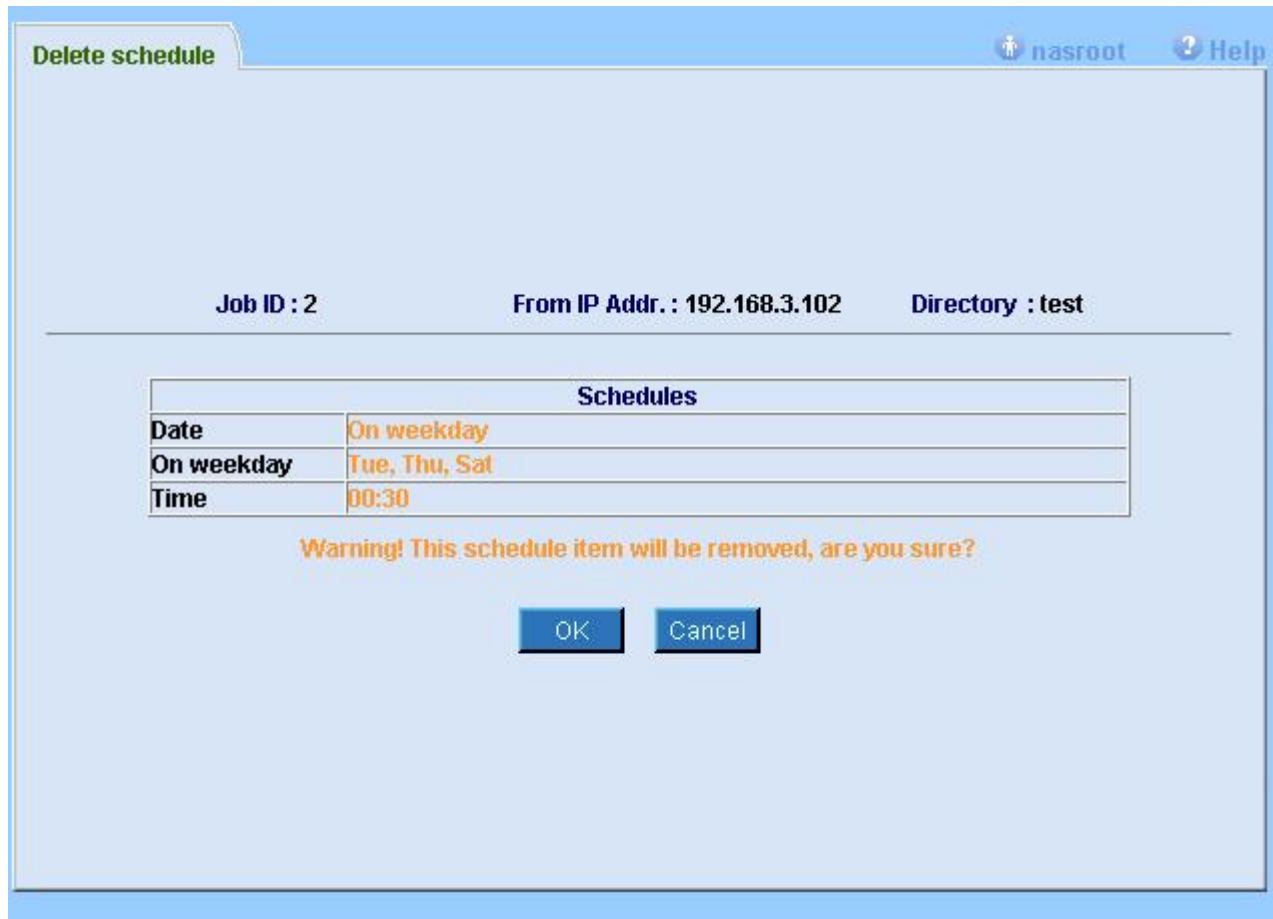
Delete schedule

nasroot Help

Job ID : 2 From IP Addr. : 192.168.3.102 Directory : test

| Schedules | |
|---|---|
| Date | On weekday |
| On weekday | Tue, Thu, Sat |
| Time | 00:30 |

Warning! This schedule item will be removed, are you sure?

OK Cancel